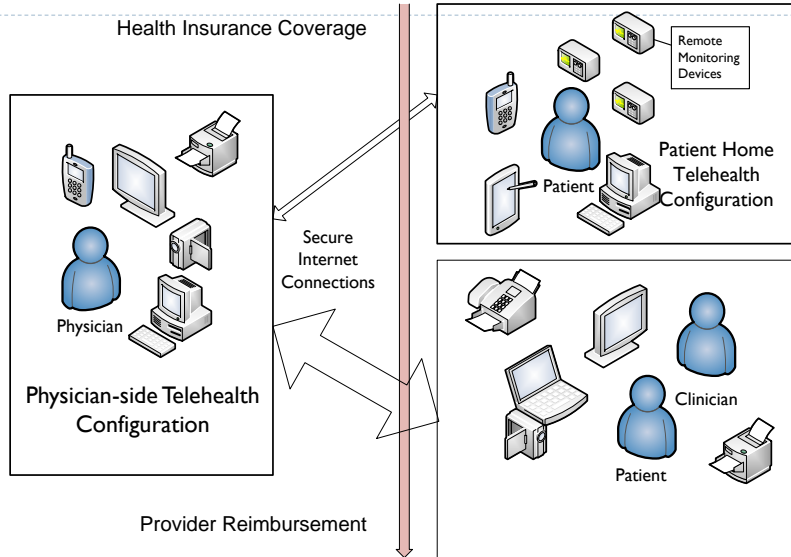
Health Insurance Coverage

Remote Monitoring Devices

Patient Home Telehealth Configuration

Patient

Physician

Physician-side Telehealth Configuration

Secure Internet Connections

Clinician

Patient

Provider Reimbursement